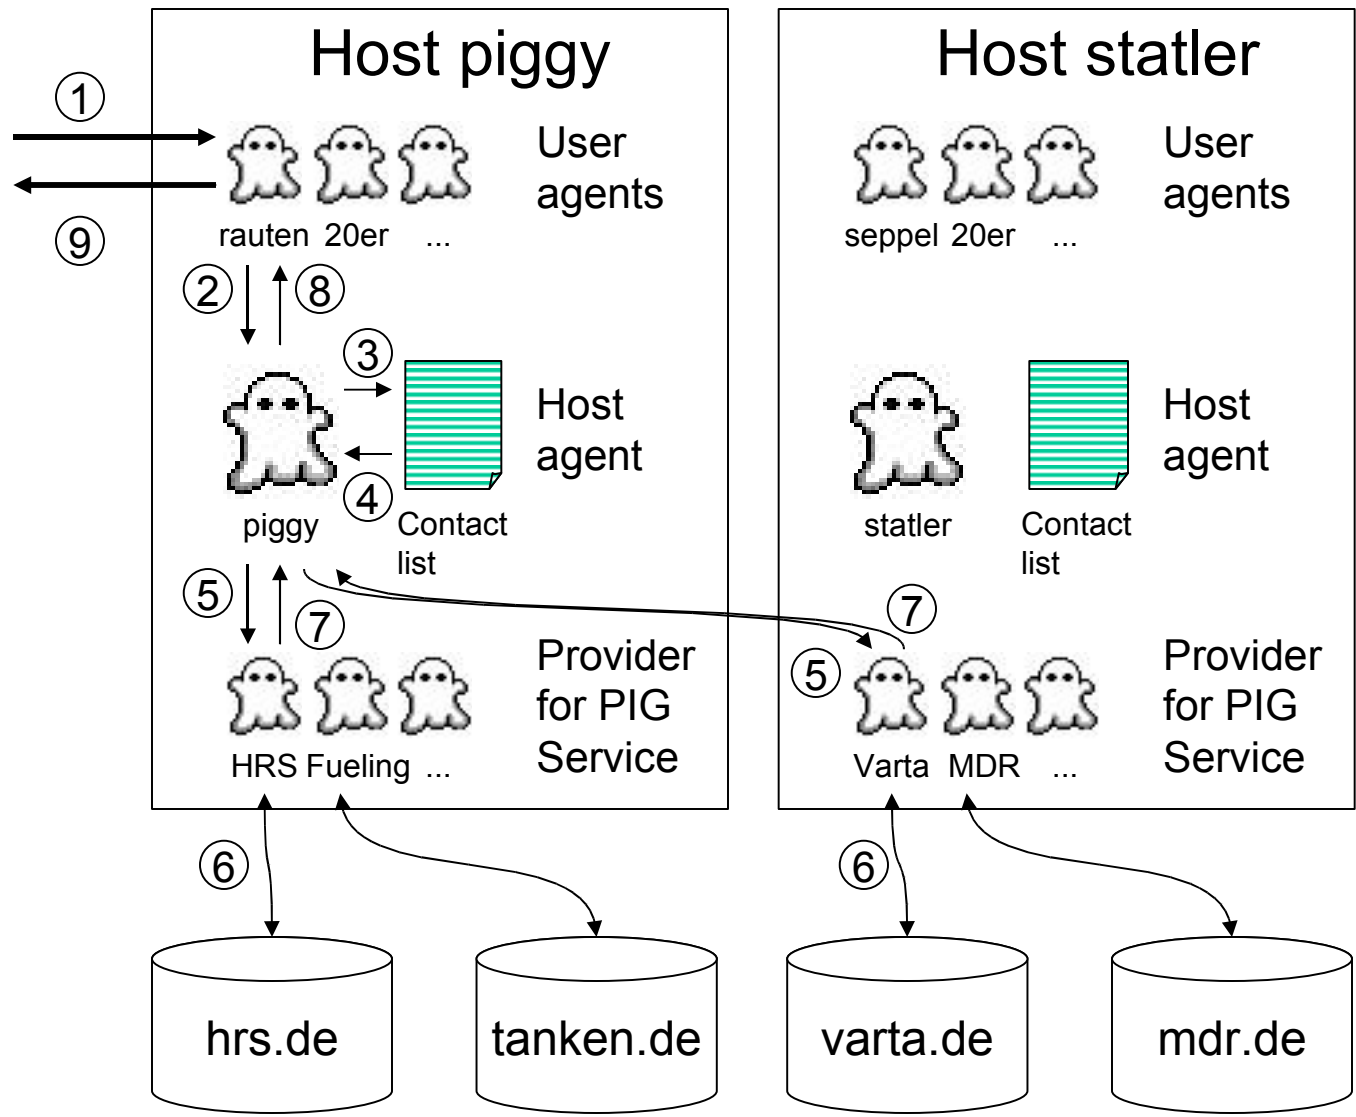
Host piggy

1

User agents

9

rauten 20er ...

2 8

3

Host agent

4

piggy

Contact list

5 7

Provider for PIG Service

HRS Fueling ...

Host statler

User agents

seppel 20er ...

Host agent

statler

Contact list

7

5

Provider for PIG Service

Varta MDR ...

6

6

hrs.de

tanken.de

varta.de

mdr.de